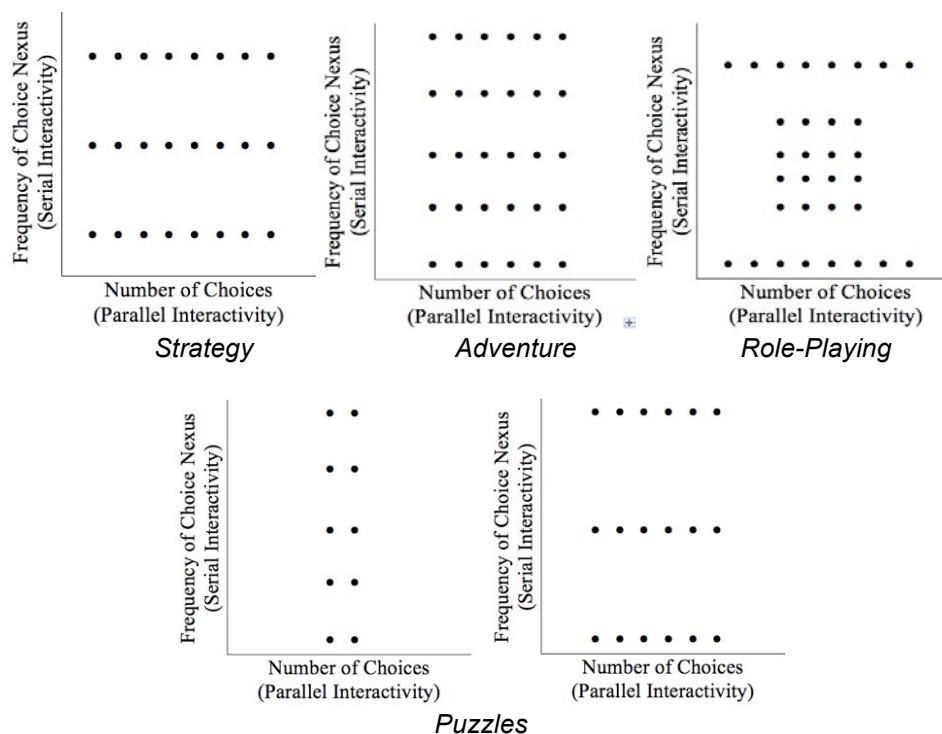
Frequency of Choice Nexus (Serial Interactivity)

Number of Choices (Parallel Interactivity)

*Strategy*

Frequency of Choice Nexus (Serial Interactivity)

Number of Choices (Parallel Interactivity)

*Adventure*

Frequency of Choice Nexus (Serial Interactivity)

Number of Choices (Parallel Interactivity)

*Role-Playing*

Frequency of Choice Nexus (Serial Interactivity)

Number of Choices (Parallel Interactivity)

Frequency of Choice Nexus (Serial Interactivity)

Number of Choices (Parallel Interactivity)

*Puzzles*